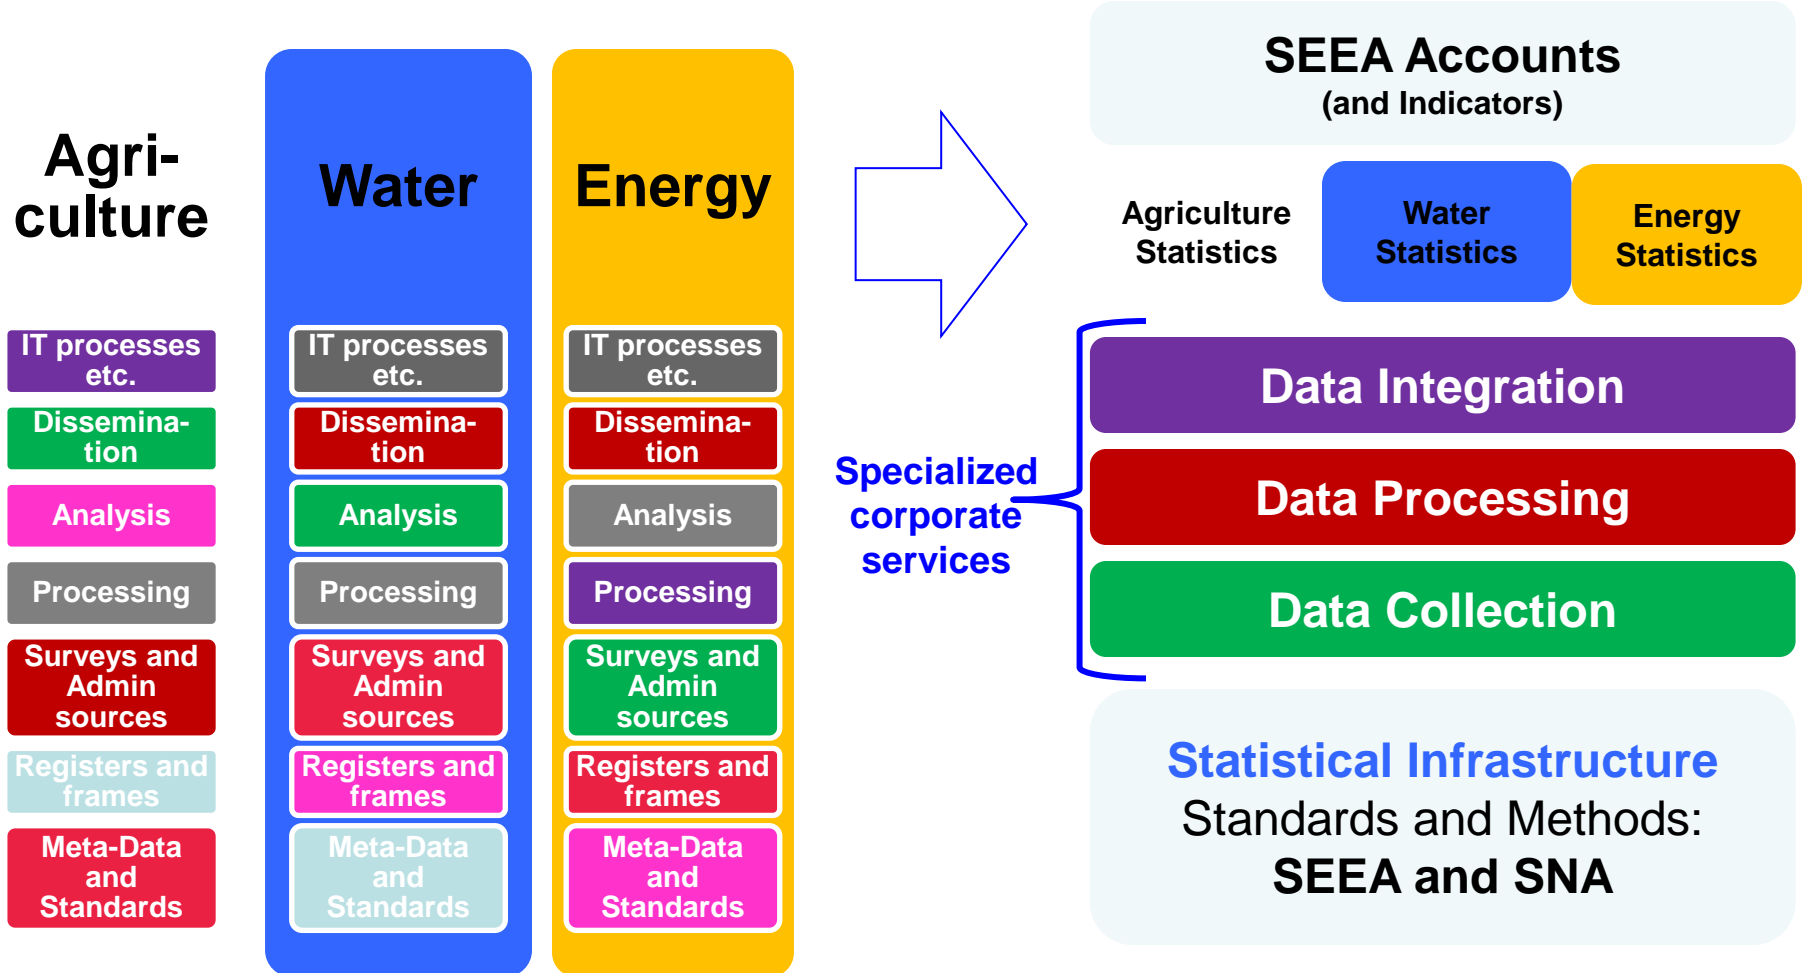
Agriculture

IT processes etc.

Dissemination

Analysis

Processing

Surveys and Admin sources

Registers and frames

Meta-Data and Standards

Water

IT processes etc.

Dissemination

Analysis

Processing

Surveys and Admin sources

Registers and frames

Meta-Data and Standards

Energy

IT processes etc.

Dissemination

Analysis

Processing

Surveys and Admin sources

Registers and frames

Meta-Data and Standards

SEEA Accounts
(and Indicators)

Agriculture Statistics

Water Statistics

Energy Statistics

Specialized corporate services

Data Integration

Data Processing

Data Collection

Statistical Infrastructure
Standards and Methods:
SEEA and SNA